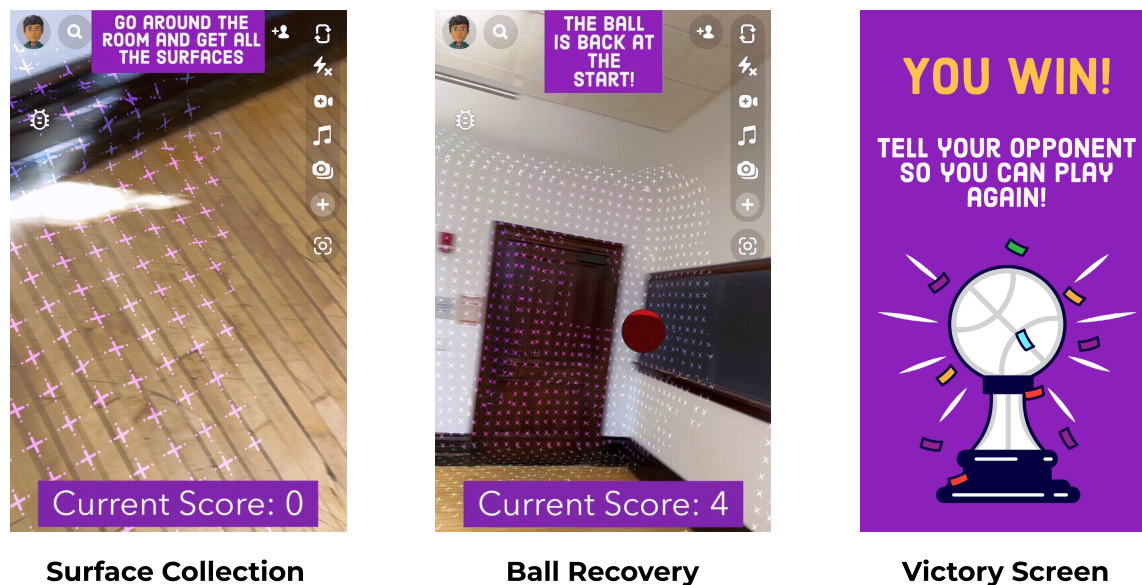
GO AROUND THE ROOM AND GET ALL THE SURFACES

Current Score: 0

Surface Collection

THE BALL IS BACK AT THE START!

Current Score: 4

Ball Recovery

YOU WIN!

TELL YOUR OPPONENT SO YOU CAN PLAY AGAIN!

Victory Screen